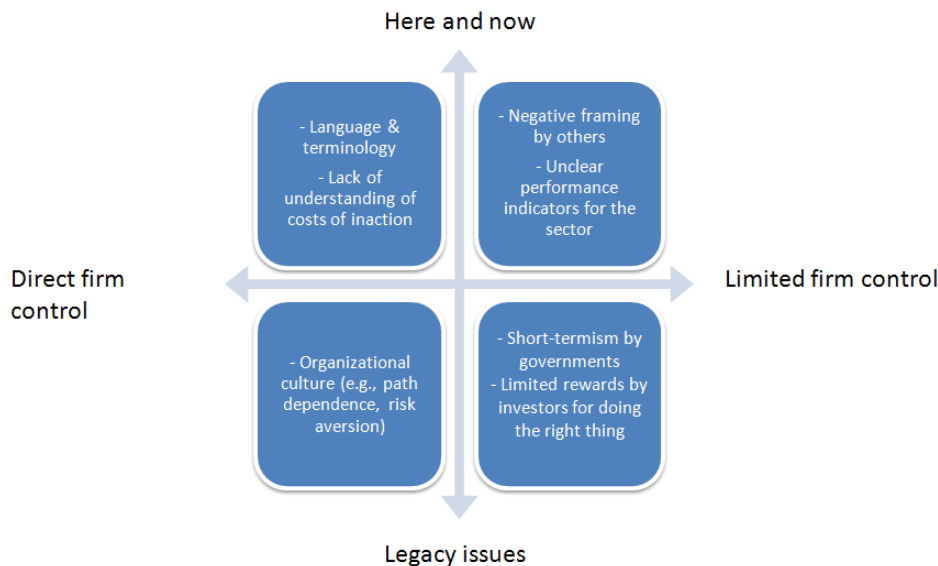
Here and now

- Language & terminology

- Lack of understanding of costs of inaction

- Negative framing by others

- Unclear performance indicators for the sector

Direct firm control

Limited firm control

- Organizational culture (e.g., path dependence, risk aversion)

- Short-termism by governments

- Limited rewards by investors for doing the right thing

Legacy issues